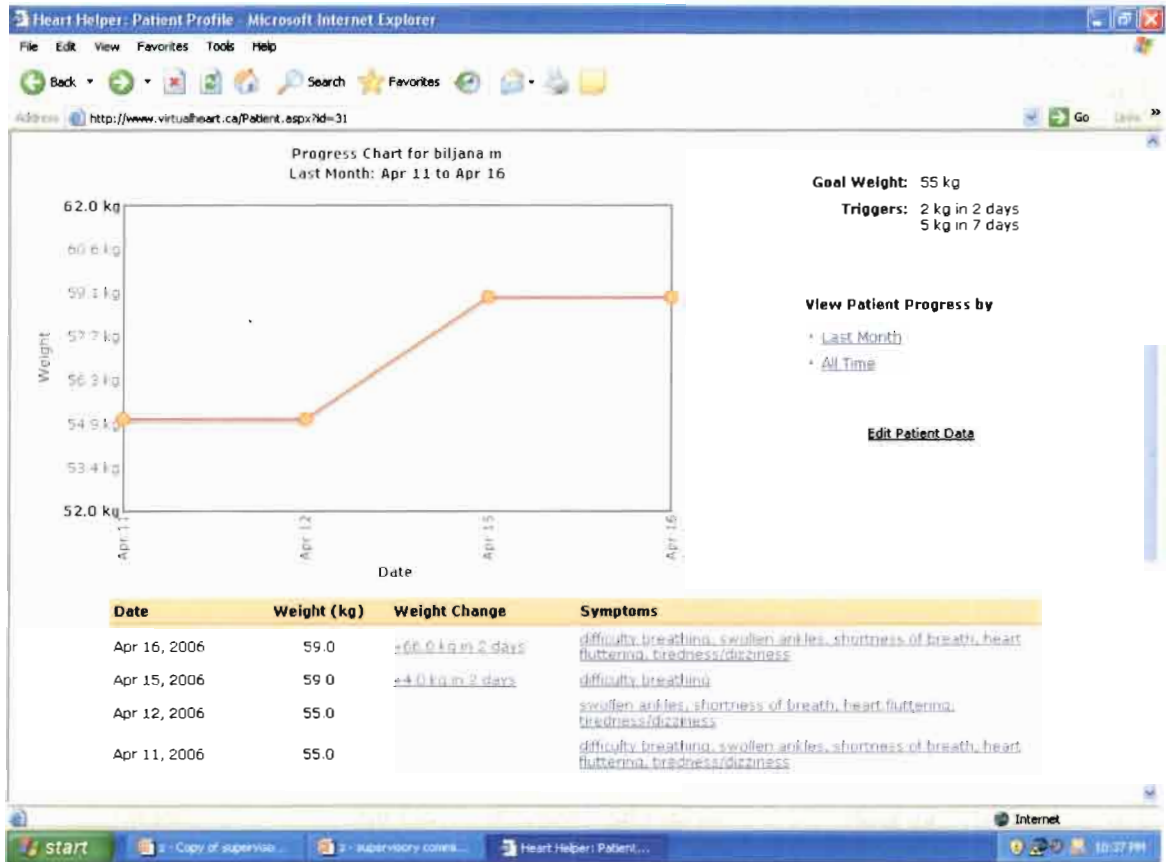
Heart Helper: Patient Profile - Microsoft Internet Explorer

File Edit View Favorites Tools Help

Back Search Favorites

Address http://www.virtualheart.ca/Patient.aspx?id=31 Go Links

Progress Chart for biljana m
Last Month: Apr 11 to Apr 16

62.0 kg
60.6 kg
59.1 kg
57.7 kg
56.3 kg
54.9 kg
53.4 kg
52.0 kg

Weight

Apr 11
Apr 12
Apr 15
Apr 16

Date

Goal Weight: 55 kg
Triggers: 2 kg in 2 days
5 kg in 7 days

View Patient Progress by
- Last Month
- All Time

Edit Patient Data

| Date | Weight (kg) | Weight Change | Symptoms |
|---|---|---|---|
| Apr 16, 2006 | 59.0 | +66.0 kg in 2 days | difficulty breathing, swollen ankles, shortness of breath, heart fluttering, tiredness/dizziness |
| Apr 15, 2006 | 59.0 | +4.0 kg in 2 days | difficulty breathing |
| Apr 12, 2006 | 55.0 | | swollen ankles, shortness of breath, heart fluttering, tiredness/dizziness |
| Apr 11, 2006 | 55.0 | | difficulty breathing, swollen ankles, shortness of breath, heart fluttering, tiredness/dizziness |

Internet

start
2 - Copy of supervisor...
2 - supervisory comm...
Heart Helper: Patient...
10:37 PM